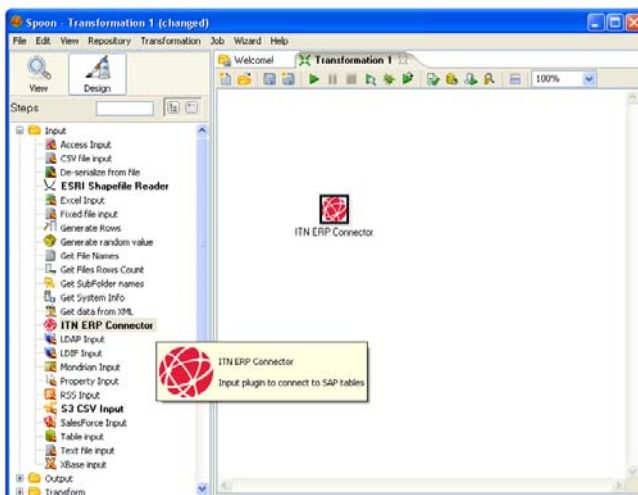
Spoon - Transformation 1 (changed)

File Edit View Repository Transformation Job Wizard Help

View Design

Steps

Input
Access Input
CSV file input
De-serialize from file
ESRI Shapefile Reader
Excel Input
Fixed file input
Generate Rows
Generate random value
Get File Names
Get Files Rows Count
Get SubFolder names
Get System Info
Get data from XML
ITN ERP Connector
LDAP Input
LDIF Input
Mondrian Input
Property Input
RSS Input
S3 CSV Input
SalesForce Input
Table input
Text file input
XBase input
Output
Transform

Welcome!
Transformation 1

100%

ITN ERP Connector

ITN ERP Connector

Input plugin to connect to SAP tables